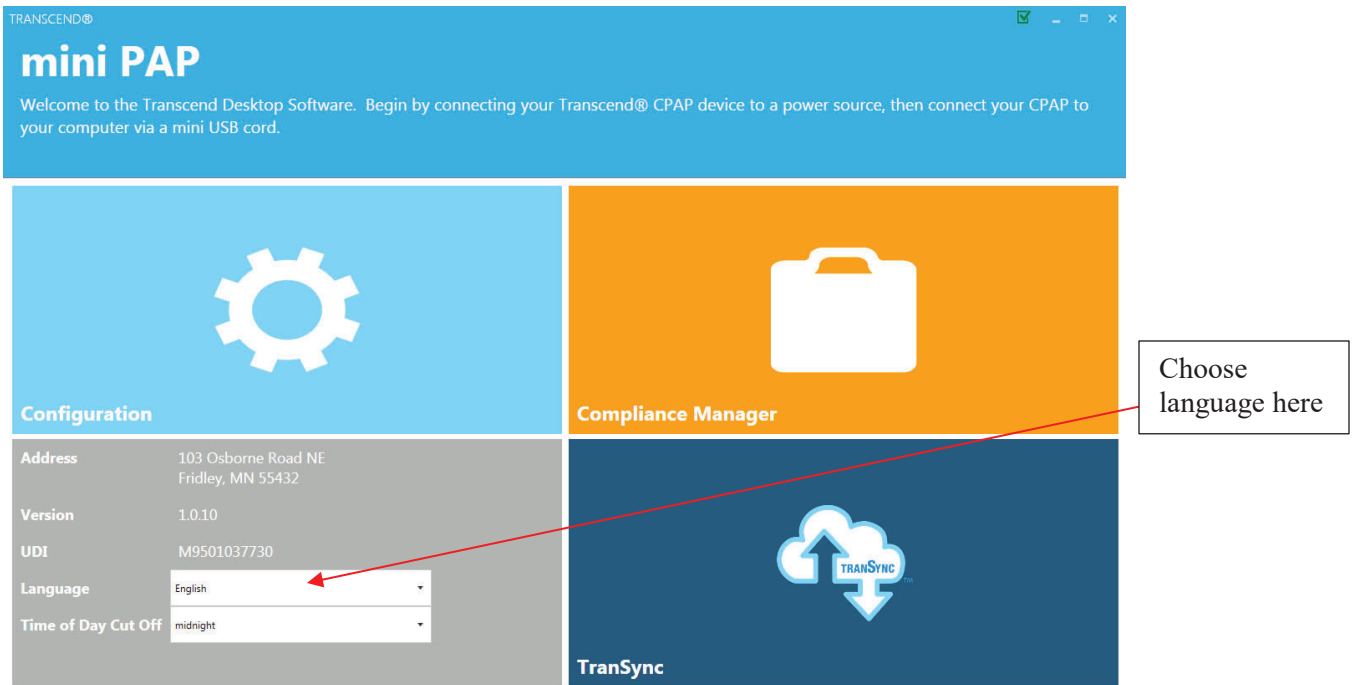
TRANSCEND®

mini PAP

Welcome to the Transcend Desktop Software. Begin by connecting your Transcend® CPAP device to a power source, then connect your CPAP to your computer via a mini USB cord.

Configuration

Compliance Manager

Choose language here

| | |
|---|---|
| Address | 103 Osborne Road NE Fridley, MN 55432 |
| Version | 1.0.10 |
| UDI | M9501037730 |
| Language | English |
| Time of Day Cut Off | midnight |

TRANSYNC™

TranSync